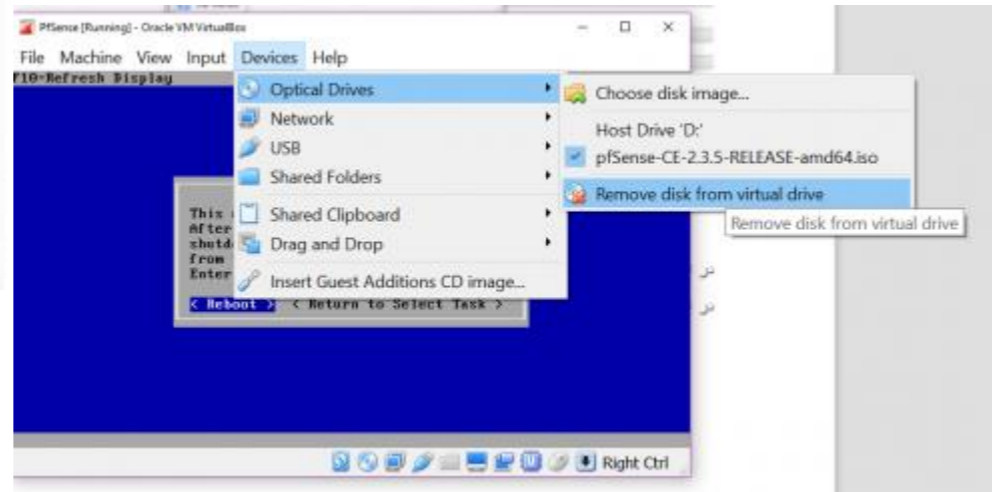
PfSense [Running] - Oracle VM VirtualBox

File Machine View Input Devices Help

F10=Refresh Display

Optical Drives
Network
USB
Shared Folders
Shared Clipboard
Drag and Drop
Insert Guest Additions CD image...

Choose disk image...
Host Drive 'D:'
pfSense-CE-2.3.5-RELEASE-amd64.iso
Remove disk from virtual drive

Remove disk from virtual drive

This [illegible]
After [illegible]
shutd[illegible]
from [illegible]
Enter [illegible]

< Reboot > < Return to Select Task >

Right Ctrl